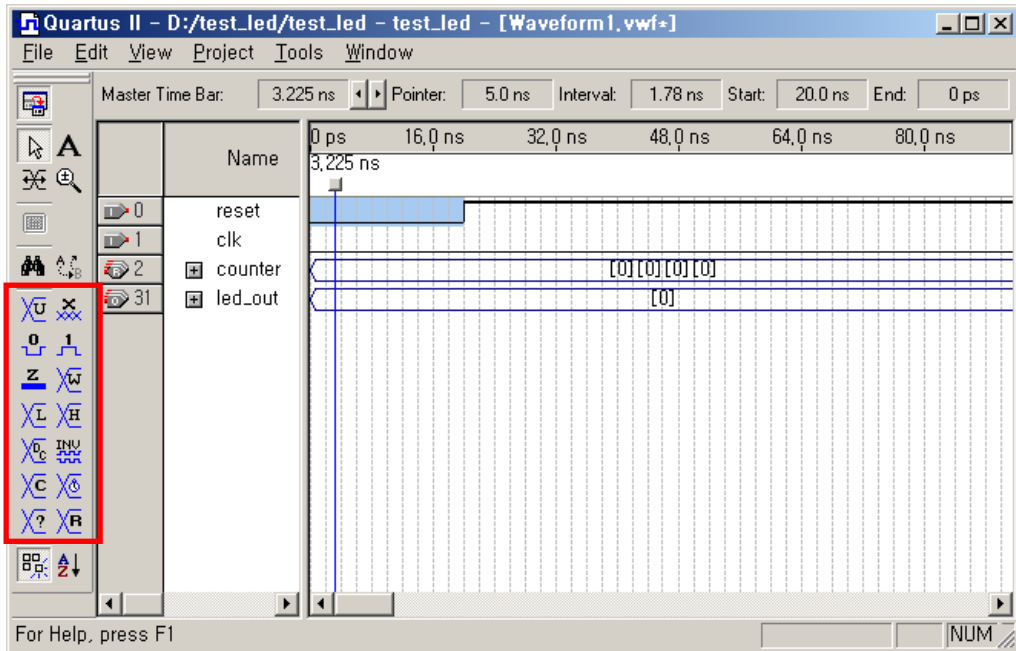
Quartus II - D:/test_led/test_led - test_led - [₩aveform1.vwf*]

File Edit View Project Tools Window

Master Time Bar: 3.225 ns Pointer: 5.0 ns Interval: 1.78 ns Start: 20.0 ns End: 0 ps

| | Name |
|---|---|
| 0 | reset |
| 1 | clk |
| 2 | counter |
| 31 | led_out |

0 ps 16.0 ns 32.0 ns 48.0 ns 64.0 ns 80.0 ns

3.225 ns

[0][0][0][0]

[0]

For Help, press F1

NUM